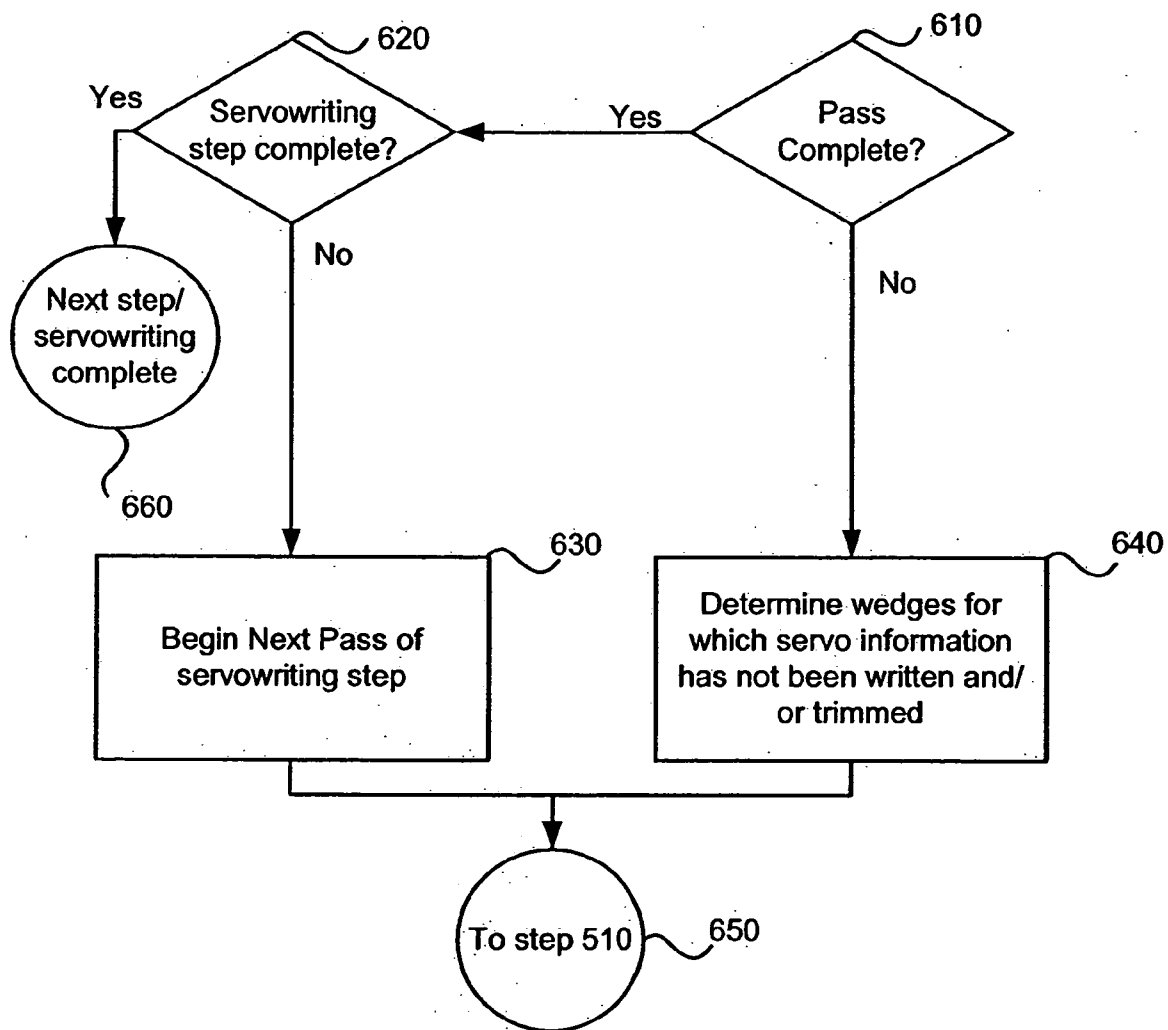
620

610

Yes

Servowriting step complete?

Yes

Pass Complete?

No

No

Next step/ servowriting complete

660

630

640

Begin Next Pass of servowriting step

Determine wedges for which servo information has not been written and/ or trimmed

To step 510

650